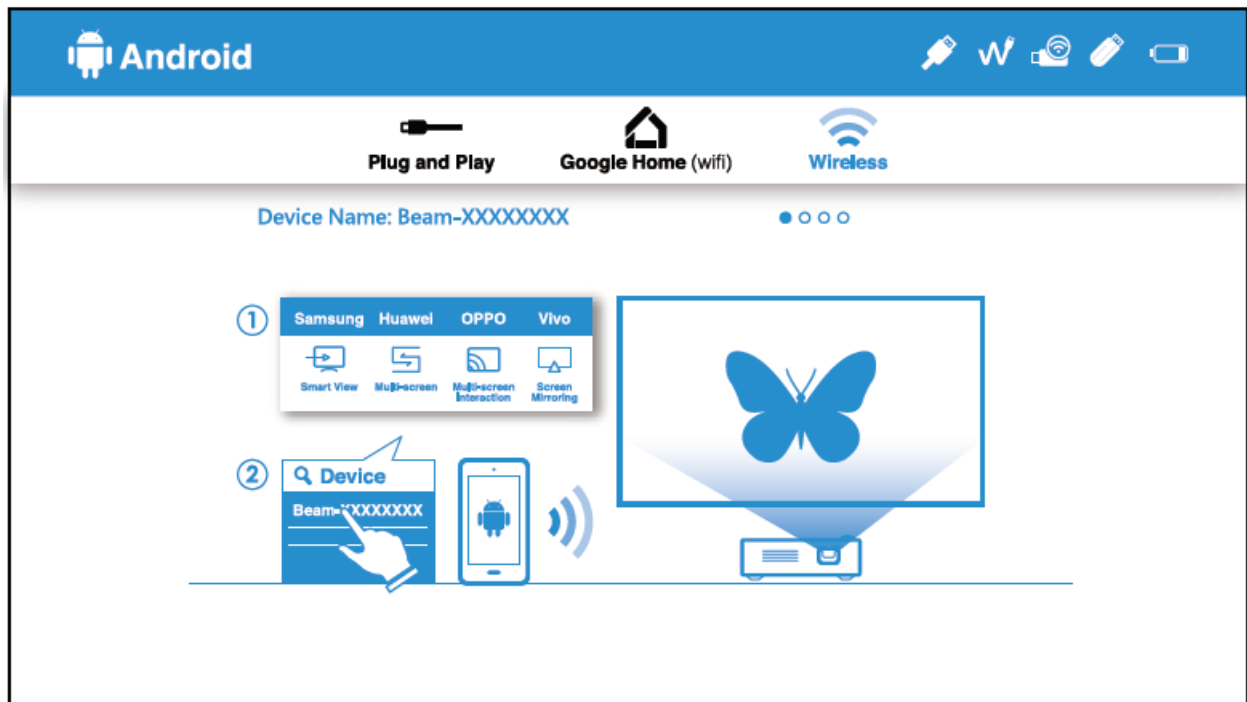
Android

Plug and Play

Google Home (wifi)

Wireless

Device Name: Beam-XXXXXXXX

①

| Samsung | Huawei | OPPO | Vivo |
|---|---|---|---|
| Smart View | Multi-screen | Multi-screen Interaction | Screen Mirroring |

②

Device

Beam-XXXXXXXX